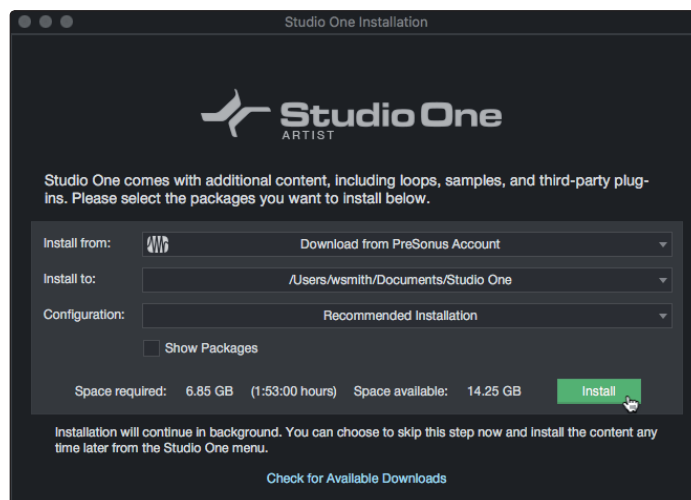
Studio One Installation

Studio One
ARTIST

Studio One comes with additional content, including loops, samples, and third-party plug-ins. Please select the packages you want to install below.

Install from: Download from PreSonus Account
Install to: /Users/wsmith/Documents/Studio One
Configuration: Recommended Installation
Show Packages

Space required: 6.85 GB (1:53:00 hours) Space available: 14.25 GB
Install

Installation will continue in background. You can choose to skip this step now and install the content any time later from the Studio One menu.

Check for Available Downloads